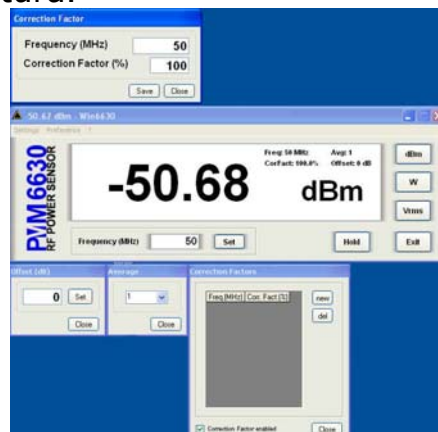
Correction Factor

Frequency (MHz) 50

Correction Factor (%) 100

Save Close

-50.67 dBm - Win6630

Settings Preferences ?

PWM6630 RF POWER SENSOR

-50.68 dBm

Freq: 50 MHz Avg: 1

CorFact: 100.0% Offset: 0 dB

dBm

W

Vrms

Frequency (MHz) 50 Set

Hold

Exit

Offset (dB)

0 Set

Close

Average

1

Close

Correction Factors

Freq (MHz) Cor. Fact (%)

new

del

Correction Factor enabled

Close